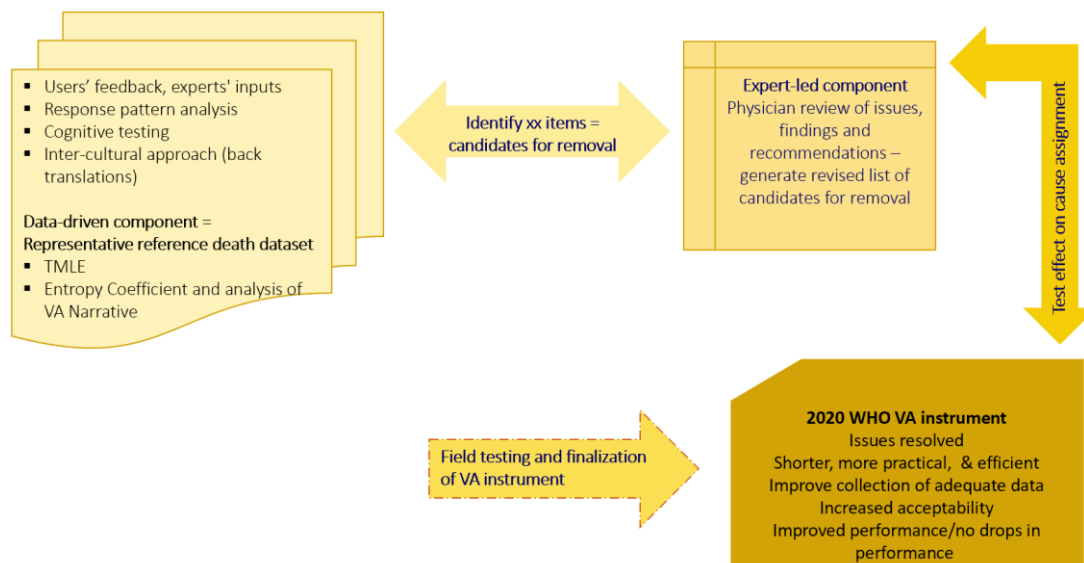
▪ Users' feedback, experts' inputs
▪ Response pattern analysis
▪ Cognitive testing
▪ Inter-cultural approach (back translations)

Data-driven component = Representative reference death dataset
▪ TMLE
▪ Entropy Coefficient and analysis of VA Narrative

Identify xx items = candidates for removal

Expert-led component
Physician review of issues, findings and recommendations – generate revised list of candidates for removal

Test effect on cause assignment

Field testing and finalization of VA instrument

2020 WHO VA instrument
Issues resolved
Shorter, more practical, & efficient
Improve collection of adequate data
Increased acceptability
Improved performance/no drops in performance